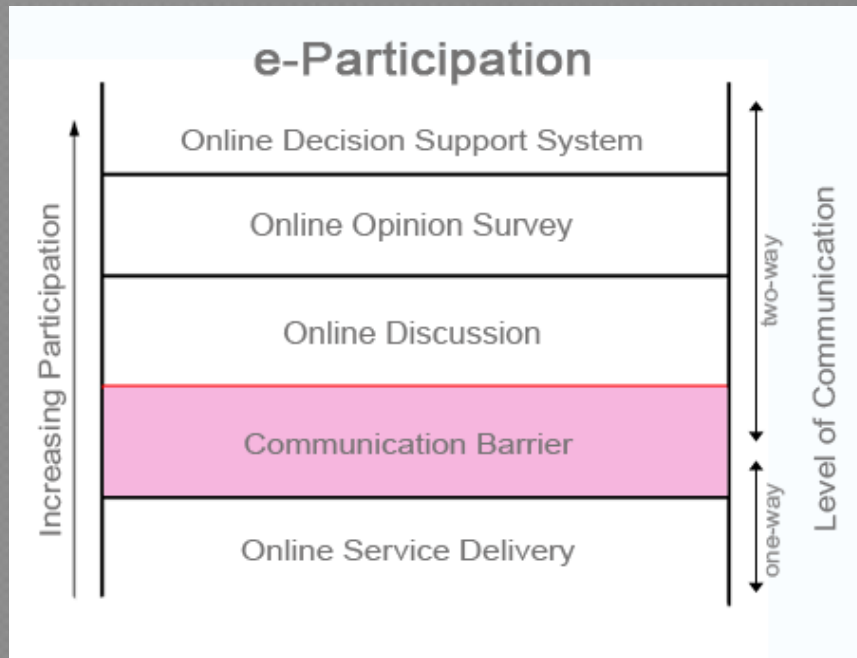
e-Participation

Increasing Participation

Online Decision Support System

Online Opinion Survey

Online Discussion

Communication Barrier

Online Service Delivery

two-way

one-way

Level of Communication